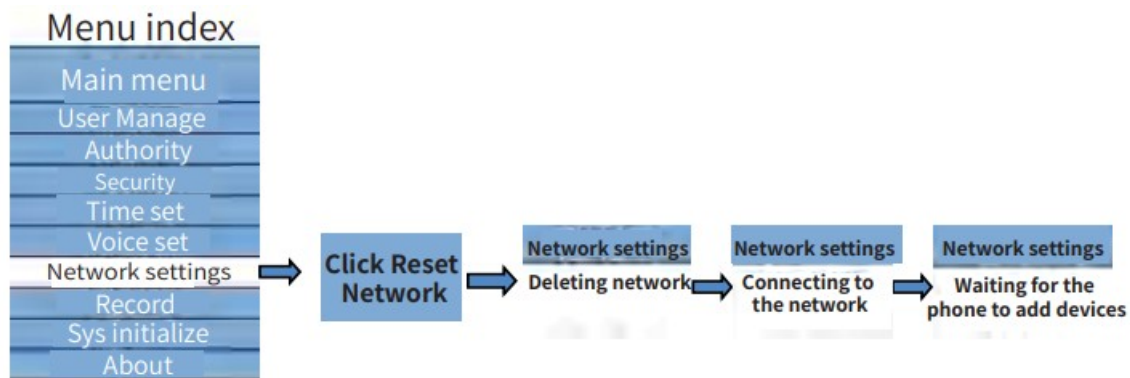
Menu index
Main menu
User Manage
Authority
Security
Time set
Voice set
Network settings
Record
Sys initialize
About

Click Reset Network

Network settings
Deleting network

Network settings
Connecting to the network

Network settings
Waiting for the phone to add devices